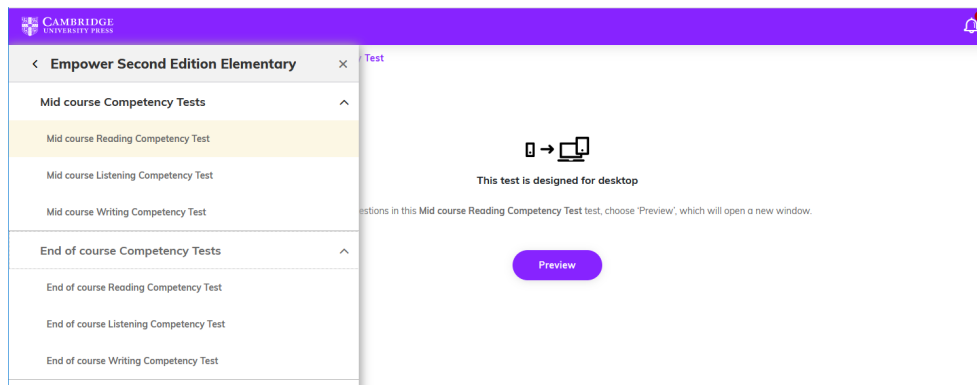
CAMBRIDGE
UNIVERSITY PRESS

< Empower Second Edition Elementary ×

Mid course Competency Tests

Mid course Reading Competency Test

Mid course Listening Competency Test

Mid course Writing Competency Test

End of course Competency Tests

End of course Reading Competency Test

End of course Listening Competency Test

End of course Writing Competency Test

y Test

This test is designed for desktop

estions in this Mid course Reading Competency Test test, choose 'Preview', which will open a new window.

Preview